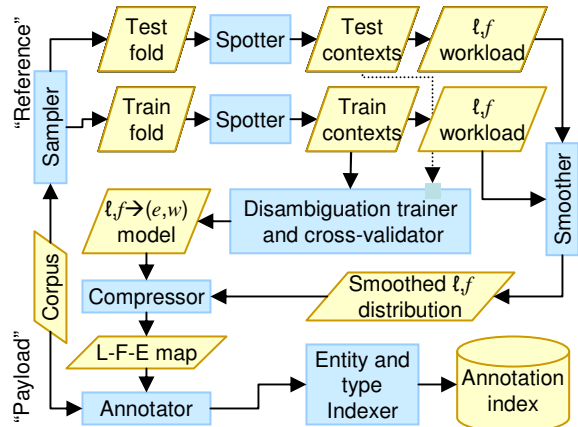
"Reference"

Sampler

Test fold

Spotter

Test contexts

$\ell, f$ workload

Train fold

Spotter

Train contexts

$\ell, f$ workload

Smoother

$\ell, f \rightarrow (e, w)$ model

Disambiguation trainer and cross-validator

Corpus

Compressor

Smoothed $\ell, f$ distribution

L-F-E map

"Payload"

Annotator

Entity and type Indexer

Annotation index